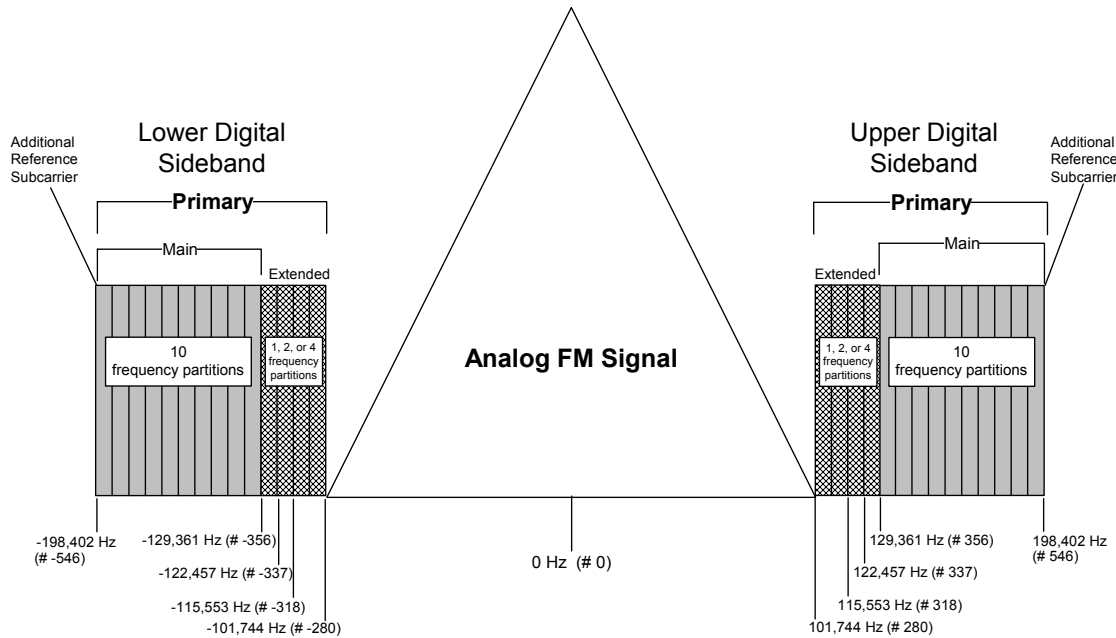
Additional Reference Subcarrier

Lower Digital Sideband

Primary

Main

Extended

10 frequency partitions

1, 2, or 4 frequency partitions

Analog FM Signal

Upper Digital Sideband

Additional Reference Subcarrier

Primary

Extended

Main

1, 2, or 4 frequency partitions

10 frequency partitions

-198,402 Hz (# -546)

-129,361 Hz (# -356)

-122,457 Hz (# -337)

-115,553 Hz (# -318)

-101,744 Hz (# -280)

0 Hz (# 0)

129,361 Hz (# 356)

122,457 Hz (# 337)

115,553 Hz (# 318)

101,744 Hz (# 280)

198,402 Hz (# 546)